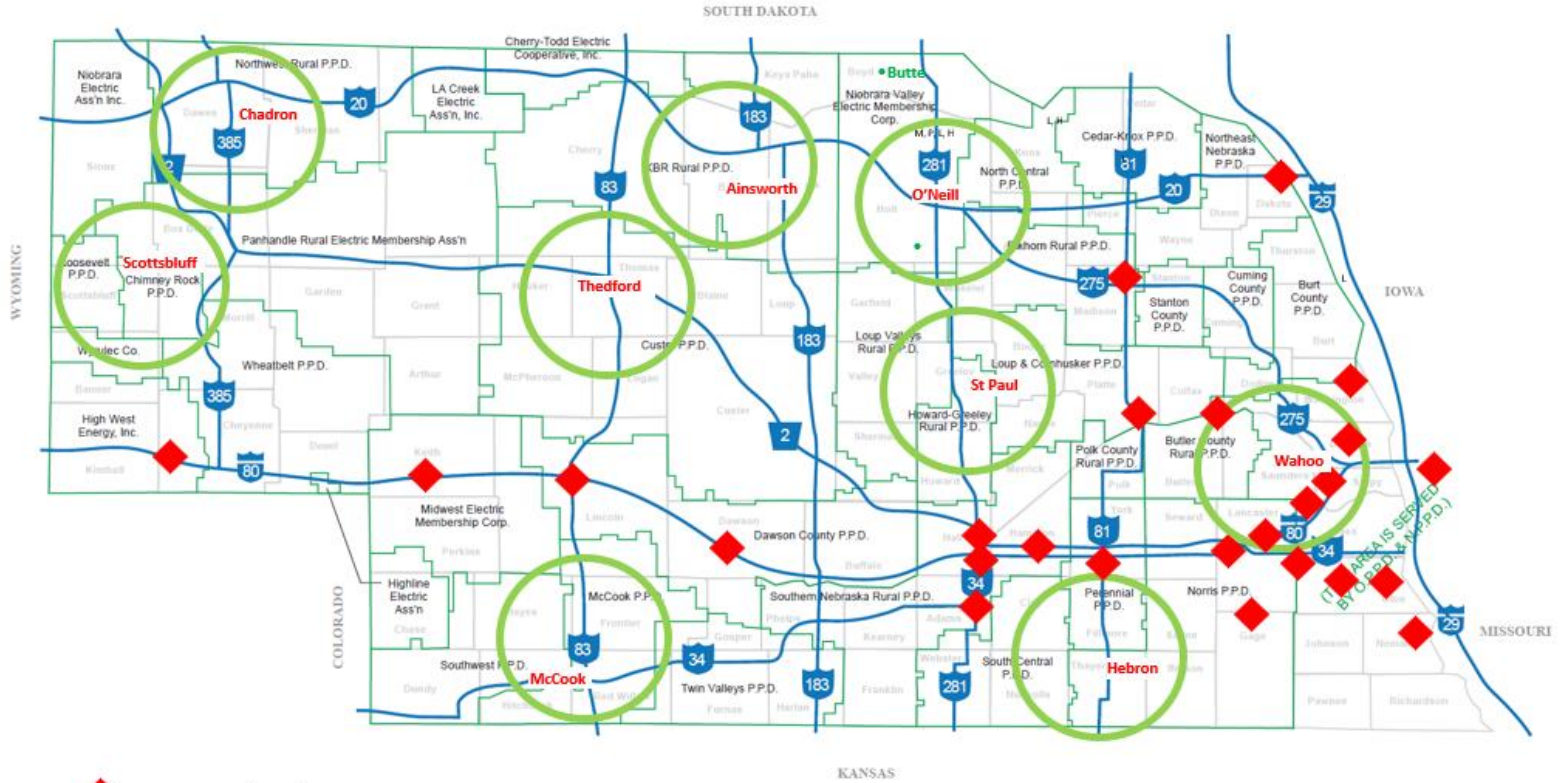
SOUTH DAKOTA

Niobrara Electric Ass'n Inc.

Northwest Rural P.P.D.

Chadron

20

385

LA Creek Electric Ass'n, Inc.

Cherry-Todd Electric Cooperative, Inc.

183

KBR Rural P.P.D.

Ainsworth

Butte

Niobrara Valley Electric Membership Corp.

M.P.L.H

281

North Central P.P.D.

O'Neill

Cedar-Knox P.P.D.

81

20

Northeast Nebraska P.P.D.

29

Panhandle Rural Electric Membership Ass'n

Scottsbluff

Roosevelt P.P.D.

Chimney Rock P.P.D.

Thedford

83

Elkhorn Rural P.P.D.

275

Stanton County P.P.D.

Cuming County P.P.D.

Burt County P.P.D.

IOWA

WYOMING

Wyrulec Co.

Wheatbelt P.P.D.

385

Custer P.P.D.

183

Loup Valleys Rural P.P.D.

Loup & Cornhusker P.P.D.

St Paul

Howard-Greeley Rural P.P.D.

High West Energy, Inc.

2

275

Polk County Rural P.P.D.

Butler County Rural P.P.D.

Wahoo

80

Midwest Electric Membership Corp.

Dawson County P.P.D.

81

80

34

(THIS AREA IS SERVED BY O.P.P.D. & N.P.P.D.)

Highline Electric Ass'n

COLORADO

McCook P.P.D.

Southern Nebraska Rural P.P.D.

34

Perennial P.P.D.

Norris P.P.D.

Southwest P.P.D.

McCook

83

34

Twin Valleys P.P.D.

183

South Central P.P.D.

281

Hebron

29

MISSOURI

KANSAS